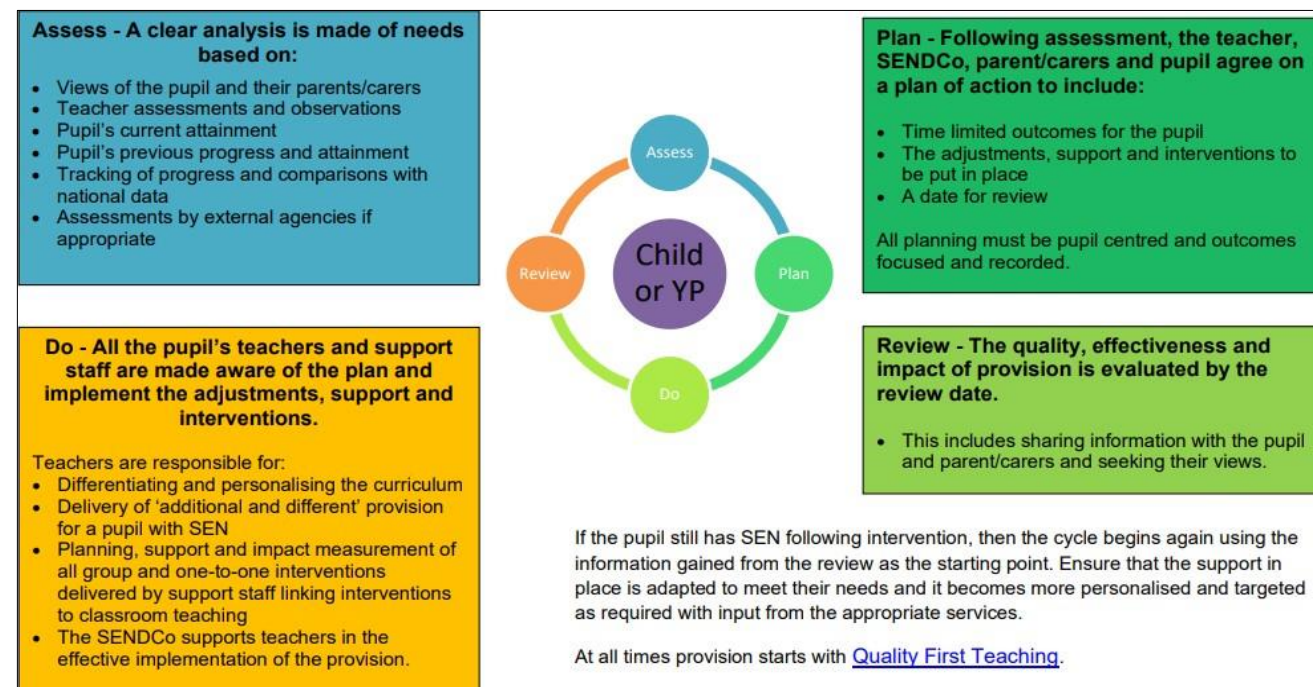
Assess - A clear analysis is made of needs based on:

- Views of the pupil and their parents/carers
- Teacher assessments and observations
- Pupil's current attainment
- Pupil's previous progress and attainment
- Tracking of progress and comparisons with national data
- Assessments by external agencies if appropriate

Assess

Review

Child or YP

Plan

Do

Plan - Following assessment, the teacher, SENDCo, parent/carers and pupil agree on a plan of action to include:

- Time limited outcomes for the pupil
- The adjustments, support and interventions to be put in place
- A date for review

All planning must be pupil centred and outcomes focused and recorded.

Do - All the pupil's teachers and support staff are made aware of the plan and implement the adjustments, support and interventions.

Teachers are responsible for:
- Differentiating and personalising the curriculum
- Delivery of 'additional and different' provision for a pupil with SEN
- Planning, support and impact measurement of all group and one-to-one interventions delivered by support staff linking interventions to classroom teaching
- The SENDCo supports teachers in the effective implementation of the provision.

Review - The quality, effectiveness and impact of provision is evaluated by the review date.

- This includes sharing information with the pupil and parent/carers and seeking their views.

If the pupil still has SEN following intervention, then the cycle begins again using the information gained from the review as the starting point. Ensure that the support in place is adapted to meet their needs and it becomes more personalised and targeted as required with input from the appropriate services.

At all times provision starts with Quality First Teaching.